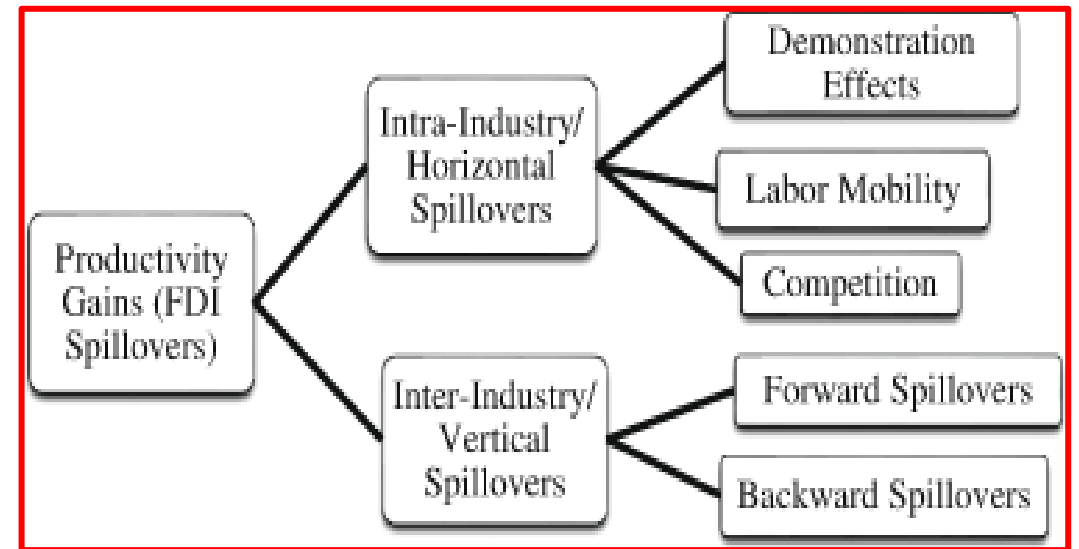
Productivity Gains (FDI Spillovers)

Intra-Industry/ Horizontal Spillovers

Demonstration Effects

Labor Mobility

Competition

Inter-Industry/ Vertical Spillovers

Forward Spillovers

Backward Spillovers